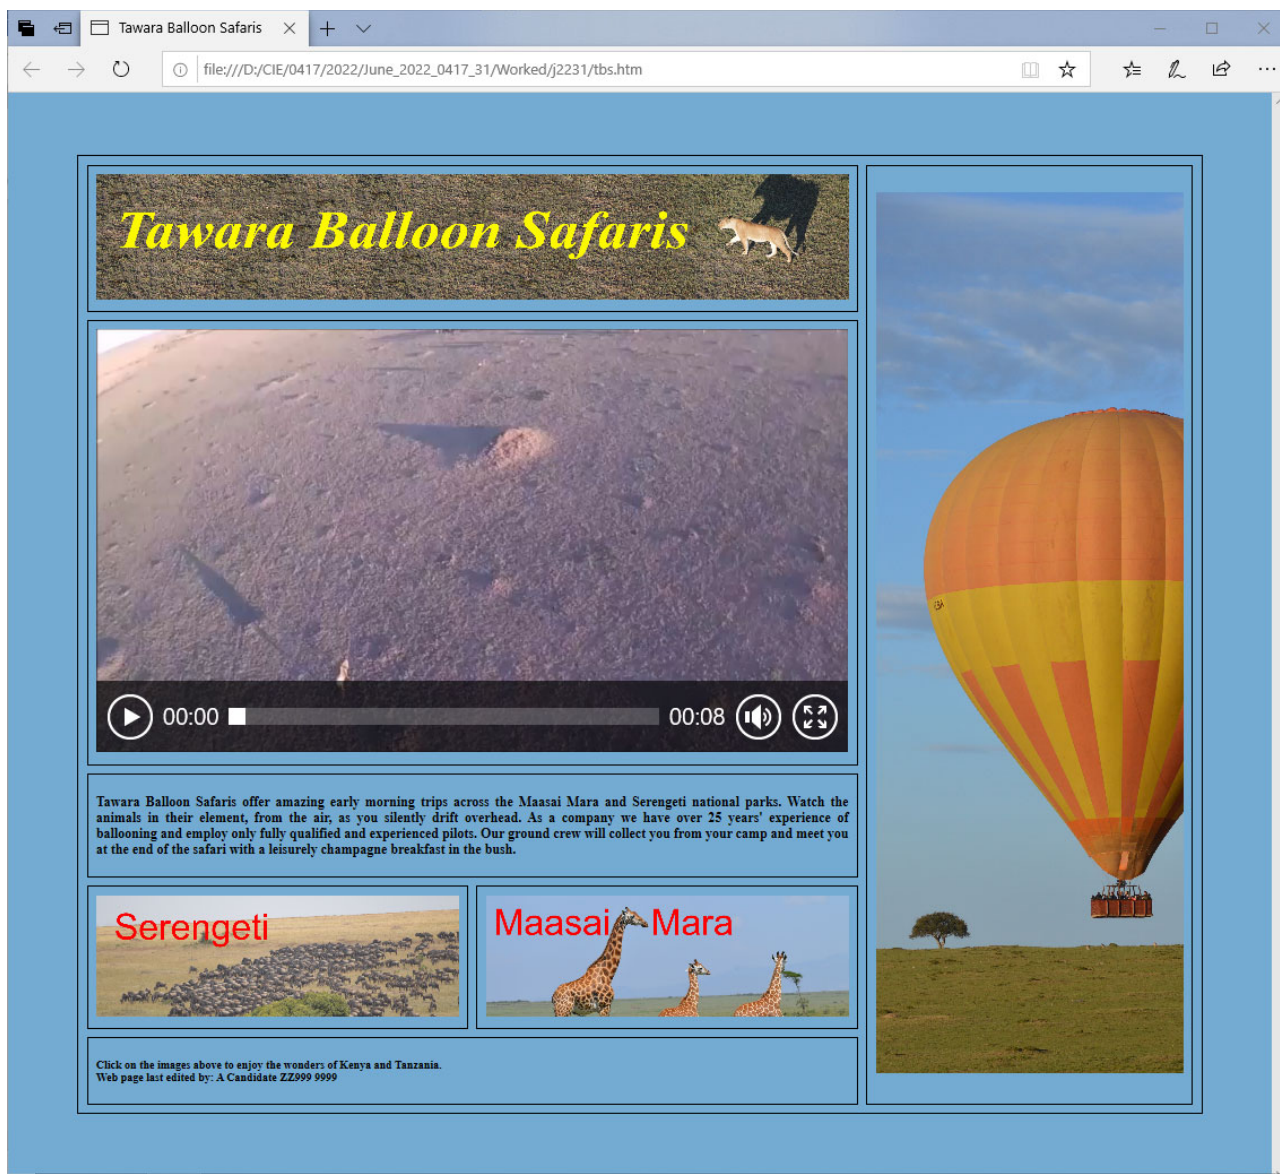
Tawara Balloon Safaris

file:///D:/CIE/0417/2022/June_2022_0417_31/Worked/j2231/tbs.htm

Tawara Balloon Safaris

00:00 00:08

Tawara Balloon Safaris offer amazing early morning trips across the Maasai Mara and Serengeti national parks. Watch the animals in their element, from the air, as you silently drift overhead. As a company we have over 25 years' experience of ballooning and employ only fully qualified and experienced pilots. Our ground crew will collect you from your camp and meet you at the end of the safari with a leisurely champagne breakfast in the bush.

Serengeti

Maasai Mara

Click on the images above to enjoy the wonders of Kenya and Tanzania.
Web page last edited by: A Candidate ZZ999 9999